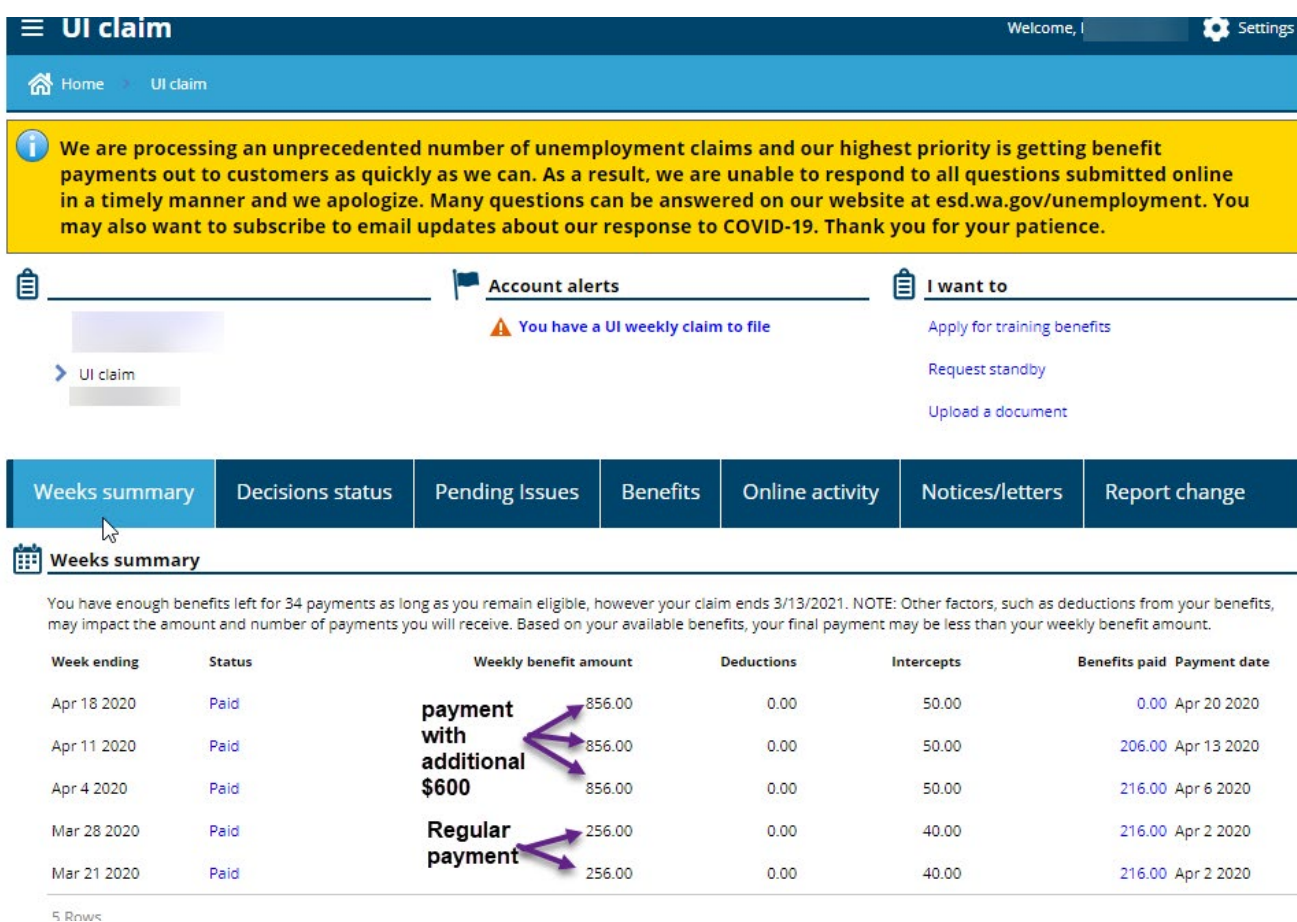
UI claim

Welcome, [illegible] Settings

Home > UI claim

We are processing an unprecedented number of unemployment claims and our highest priority is getting benefit payments out to customers as quickly as we can. As a result, we are unable to respond to all questions submitted online in a timely manner and we apologize. Many questions can be answered on our website at esd.wa.gov/unemployment. You may also want to subscribe to email updates about our response to COVID-19. Thank you for your patience.

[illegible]

> UI claim

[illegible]

Account alerts

You have a UI weekly claim to file

I want to

Apply for training benefits

Request standby

Upload a document

Weeks summary | Decisions status | Pending Issues | Benefits | Online activity | Notices/letters | Report change

Weeks summary

You have enough benefits left for 34 payments as long as you remain eligible, however your claim ends 3/13/2021. NOTE: Other factors, such as deductions from your benefits, may impact the amount and number of payments you will receive. Based on your available benefits, your final payment may be less than your weekly benefit amount.

| Week ending | Status | Weekly benefit amount | Deductions | Intercepts | Benefits paid | Payment date |
|---|---|---|---|---|---|---|
| Apr 18 2020 | Paid | 856.00 | 0.00 | 50.00 | 0.00 | Apr 20 2020 |
| Apr 11 2020 | Paid | 856.00 | 0.00 | 50.00 | 206.00 | Apr 13 2020 |
| Apr 4 2020 | Paid | 856.00 | 0.00 | 50.00 | 216.00 | Apr 6 2020 |
| Mar 28 2020 | Paid | 256.00 | 0.00 | 40.00 | 216.00 | Apr 2 2020 |
| Mar 21 2020 | Paid | 256.00 | 0.00 | 40.00 | 216.00 | Apr 2 2020 |

payment with additional $600

Regular payment

5 Rows